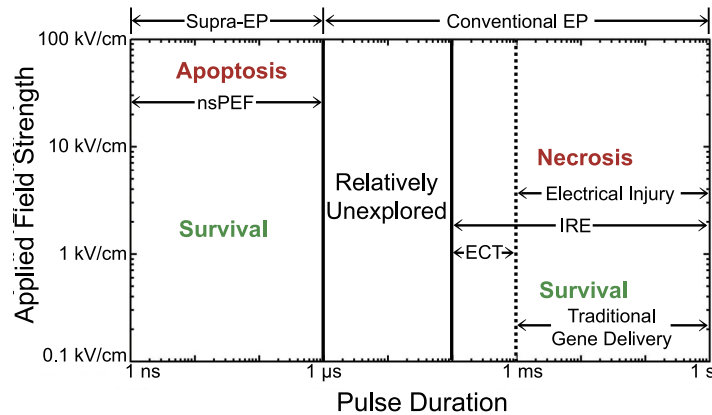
Supra-EP
Conventional EP

100 kV/cm
10 kV/cm
1 kV/cm
0.1 kV/cm

Applied Field Strength

Apoptosis
nsPEF
Survival

Relatively Unexplored

Necrosis
Electrical Injury
IRE
ECT
Survival
Traditional Gene Delivery

1 ns
1 μs
1 ms
1 s

Pulse Duration